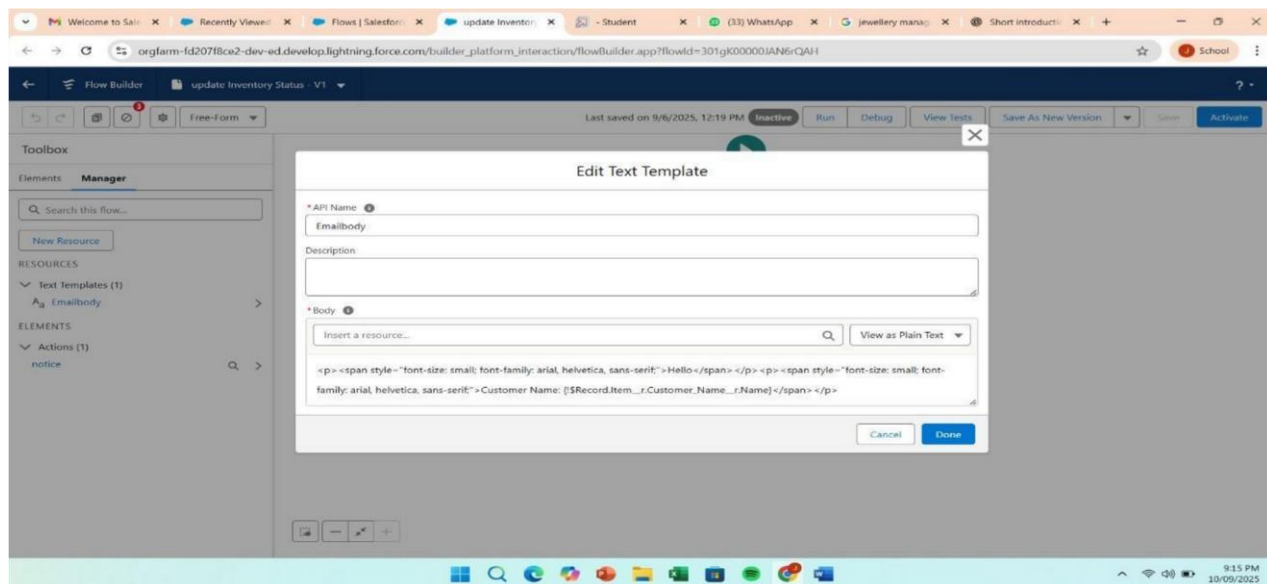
Welcome to Sale × Recently Viewed × Flows | Salesforce × update Inventory × - Student × (33) WhatsApp × jewellery manag × Short introducti × +

orgfarm-fd207f8ce2-dev-ed.develop.lightning.force.com/builder_platform_interaction/flowBuilder.app?flowId=301gK00000JAN6rQAH

School

Flow Builder update Inventory Status - V1

?

Free-Form

Last saved on 9/6/2025, 12:19 PM Inactive Run Debug View Tests Save As New Version Save Activate

Toolbox

Elements Manager

Search this flow...

New Resource

RESOURCES

Text Templates (1)

Emailbody

ELEMENTS

Actions (1)

notice

Edit Text Template

*API Name

Emailbody

Description

*Body

Insert a resource...

View as Plain Text

<p><span style="font-size: small; font-family: arial, helvetica, sans-serif;">Hello</span></p><p><span style="font-size: small; font-family: arial, helvetica, sans-serif;">Customer Name: {!$Record.Item__r.Customer_Name__r.Name}</span></p>

Cancel Done

9:15 PM
10/09/2025